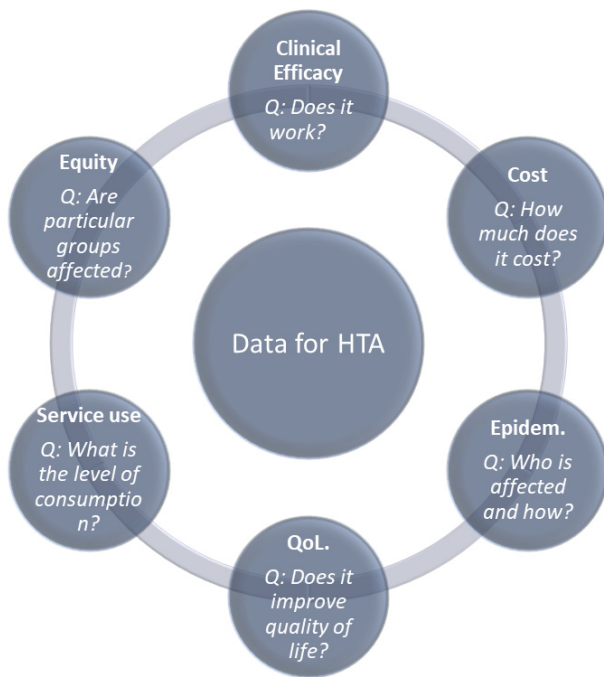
Clinical Efficacy
Q: Does it work?

Cost
Q: How much does it cost?

Epidem.
Q: Who is affected and how?

QoL.
Q: Does it improve quality of life?

Service use
Q: What is the level of consumption?

Equity
Q: Are particular groups affected?

Data for HTA